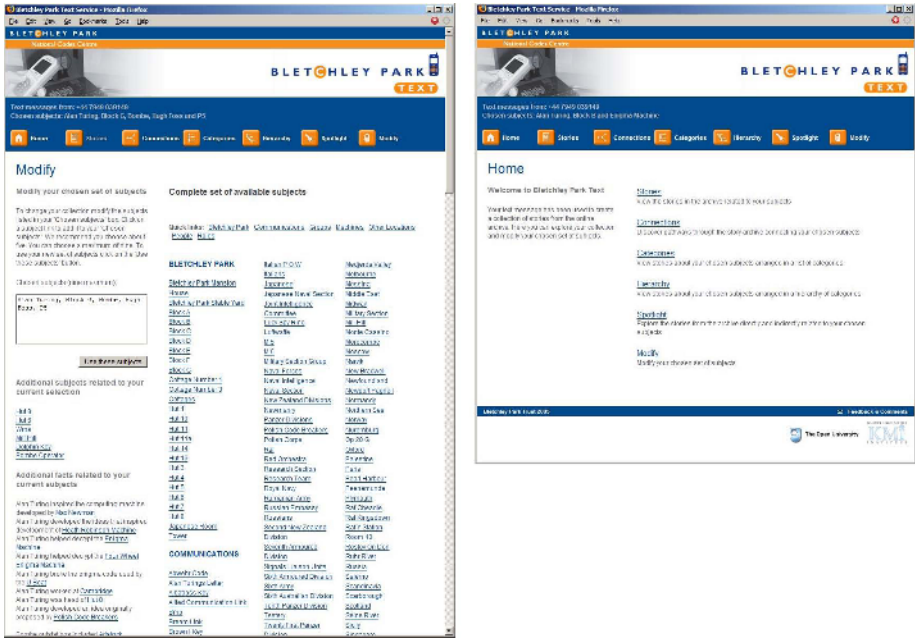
Bletchley Park Text Service - Mozilla Firefox
File Edit View Go Bookmarks Tools Help
BLETCHLEY PARK
National Codes Centre
BLETCHLEY PARK
TEXT
Text messages from: +44 7949 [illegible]
Chosen subjects: Alan Turing, Block G, Bombe, Hugh Foss and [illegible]
Home Stories Connections Categories Hierarchy Spotlight Modify

Modify

Modify your chosen set of subjects

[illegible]

Alan Turing, Block G, Bombe, Hugh Foss, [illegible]

Use these subjects

Additional subjects related to your current selection

Hut 8
Hut 6
Wren
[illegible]
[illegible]
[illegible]

Additional facts related to your current subjects

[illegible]

Complete set of available subjects

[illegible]

BLETCHLEY PARK

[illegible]

COMMUNICATIONS

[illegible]

Bletchley Park Text Service - Mozilla Firefox
File Edit View Go Bookmarks Tools Help
BLETCHLEY PARK
National Codes Centre
BLETCHLEY PARK
TEXT
Text messages from: +44 7949 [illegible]
Chosen subjects: Alan Turing, Block G and Enigma Machine
Home Stories Connections Categories Hierarchy Spotlight Modify

Home

Welcome to Bletchley Park Text

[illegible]

Stories
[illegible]

Connections
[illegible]

Categories
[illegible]

Hierarchy
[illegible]

Spotlight
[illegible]

Modify
Modify your chosen set of subjects

Bletchley Park Text 2005
Feedback & Comments
The Open University
KMi